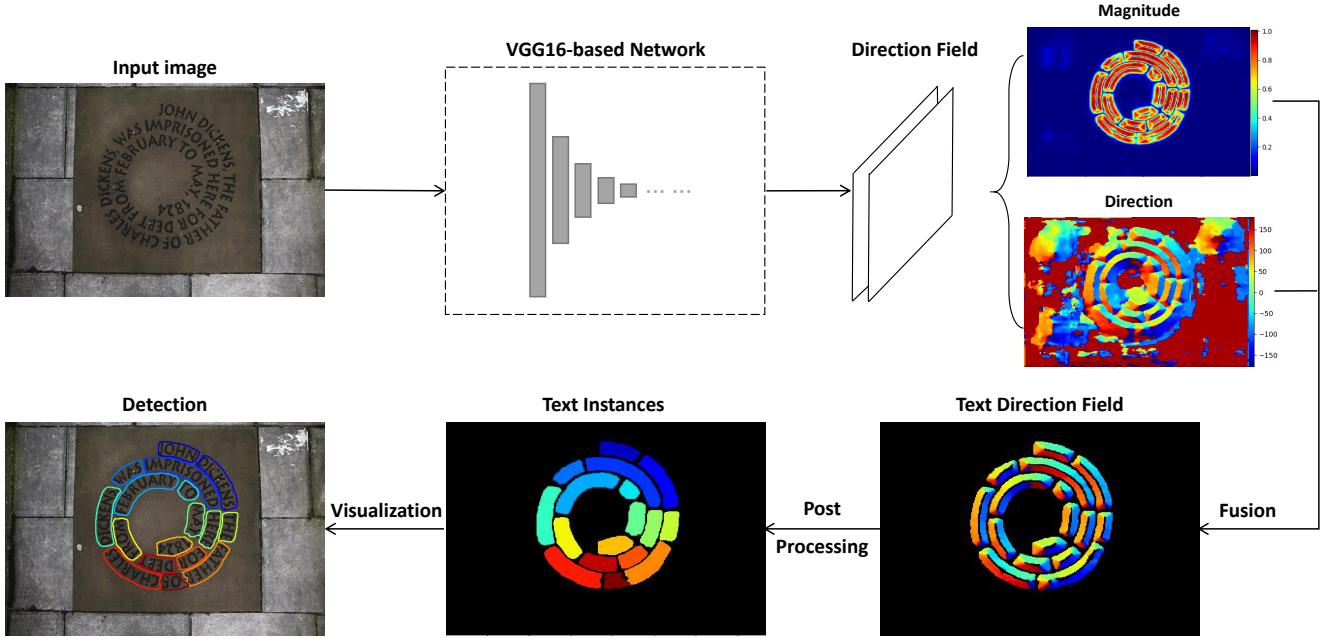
Input image

JOHN DICKENS THE FATHER OF CHARLES DICKENS WAS IMPRISONED HERE FOR DEBT FROM FEBRUARY TO MAY 1824

VGG16-based Network

Direction Field

Magnitude

1.0
0.8
0.6
0.4
0.2

Direction

150
100
50
0
−50
−100
−150

Detection

Text Instances

Text Direction Field

Visualization

Post Processing

Fusion